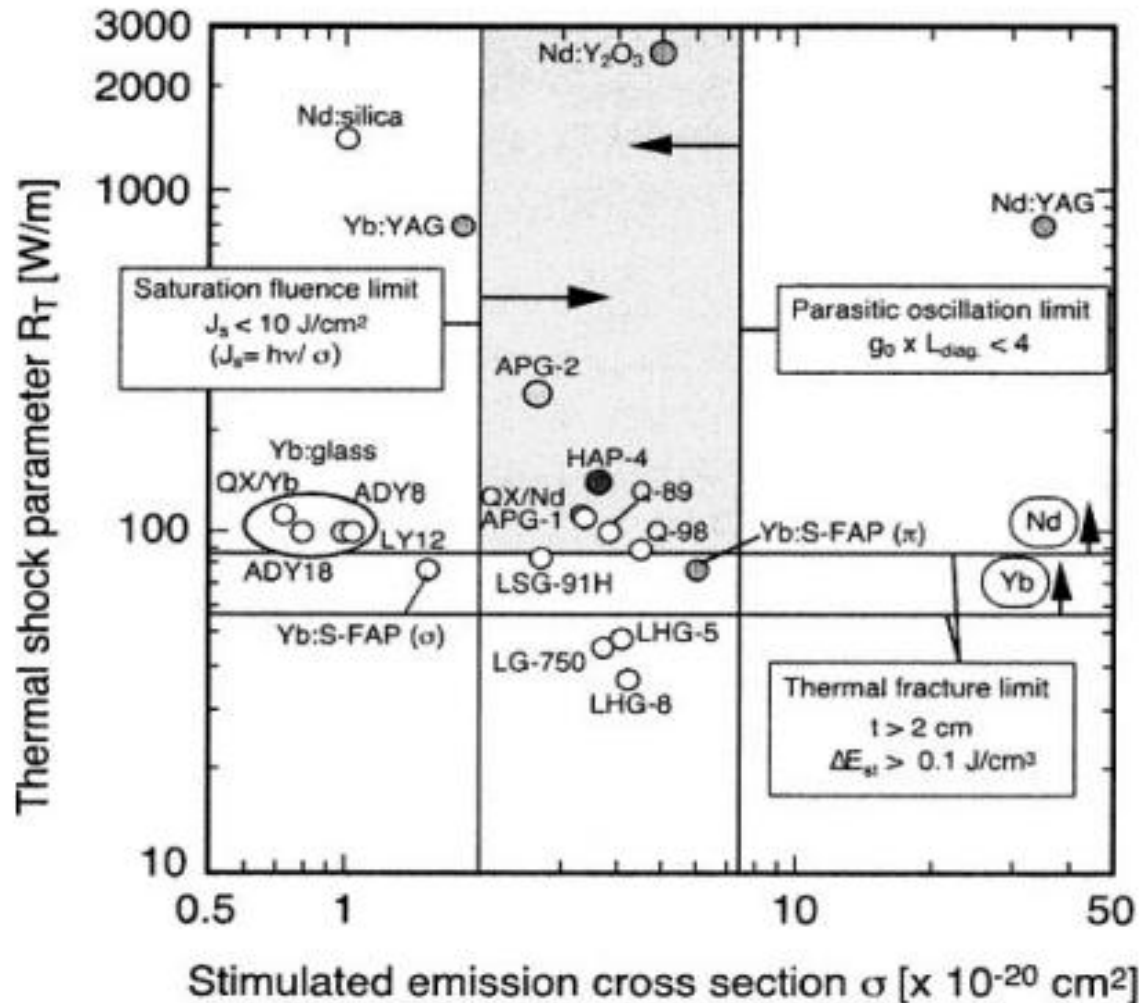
3000
2000
1000
100
10

Thermal shock parameter $R_T$ [W/m]

Nd:$Y_2O_3$

Nd:silica

Yb:YAG

Nd:YAG

Saturation fluence limit
$J_s$ < 10 J/cm²
($J_s$= hν/ σ)

Parasitic oscillation limit
$g_0$ x $L_{diag.}$ < 4

APG-2

Yb:glass

HAP-4

QX/Yb

ADY8

QX/Nd

Q-89

APG-1

Q-98

LY12

Yb:S-FAP (π)

Nd

ADY18

LSG-91H

Yb

Yb:S-FAP (σ)

LHG-5

LG-750

LHG-8

Thermal fracture limit
t > 2 cm
$\Delta E_{st}$ > 0.1 J/cm³

0.5
1
10
50

Stimulated emission cross section σ [x $10^{-20}$ cm²]